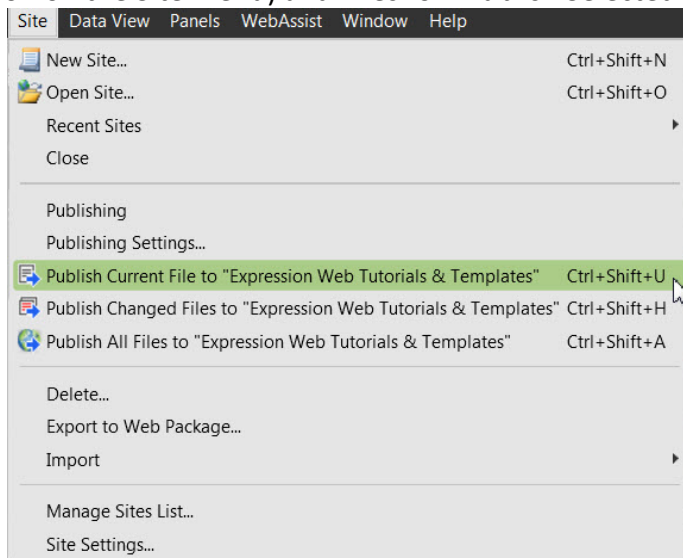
Site Data View Panels WebAssist Window Help

New Site... Ctrl+Shift+N
Open Site... Ctrl+Shift+O
Recent Sites
Close

Publishing
Publishing Settings...

Publish Current File to "Expression Web Tutorials & Templates" Ctrl+Shift+U
Publish Changed Files to "Expression Web Tutorials & Templates" Ctrl+Shift+H
Publish All Files to "Expression Web Tutorials & Templates" Ctrl+Shift+A

Delete...
Export to Web Package...
Import

Manage Sites List...
Site Settings...